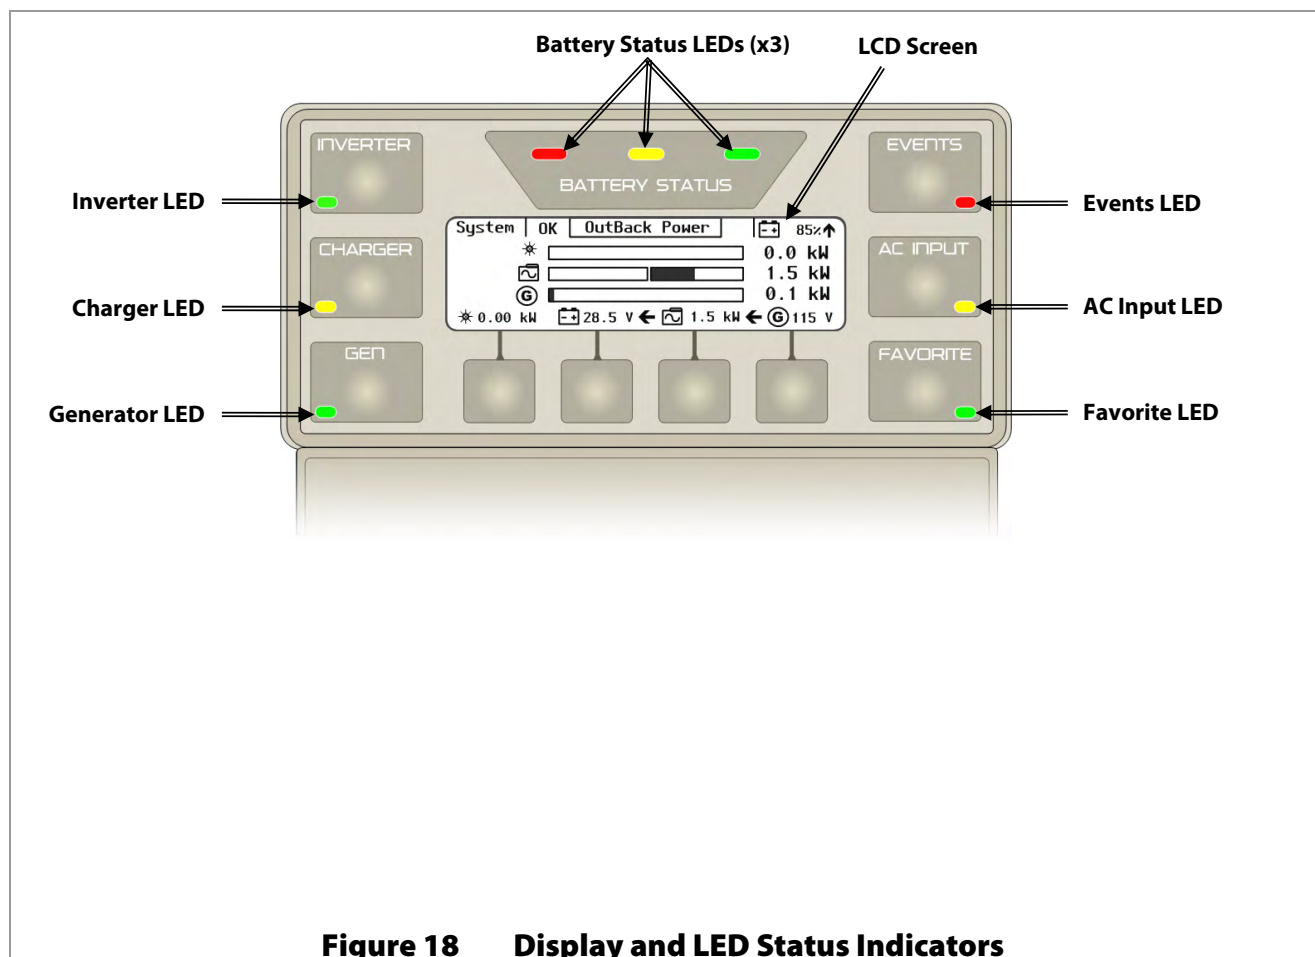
Battery Status LEDs (x3)

LCD Screen

INVERTER

BATTERY STATUS

EVENTS

Inverter LED

Events LED

System | OK | OutBack Power | 85%↑

0.0 kW

1.5 kW

0.1 kW

0.00 kW 28.5 V ← 1.5 kW ← 115 V

CHARGER

AC INPUT

Charger LED

AC Input LED

GEN

FAVORITE

Generator LED

Favorite LED

Figure 18 Display and LED Status Indicators